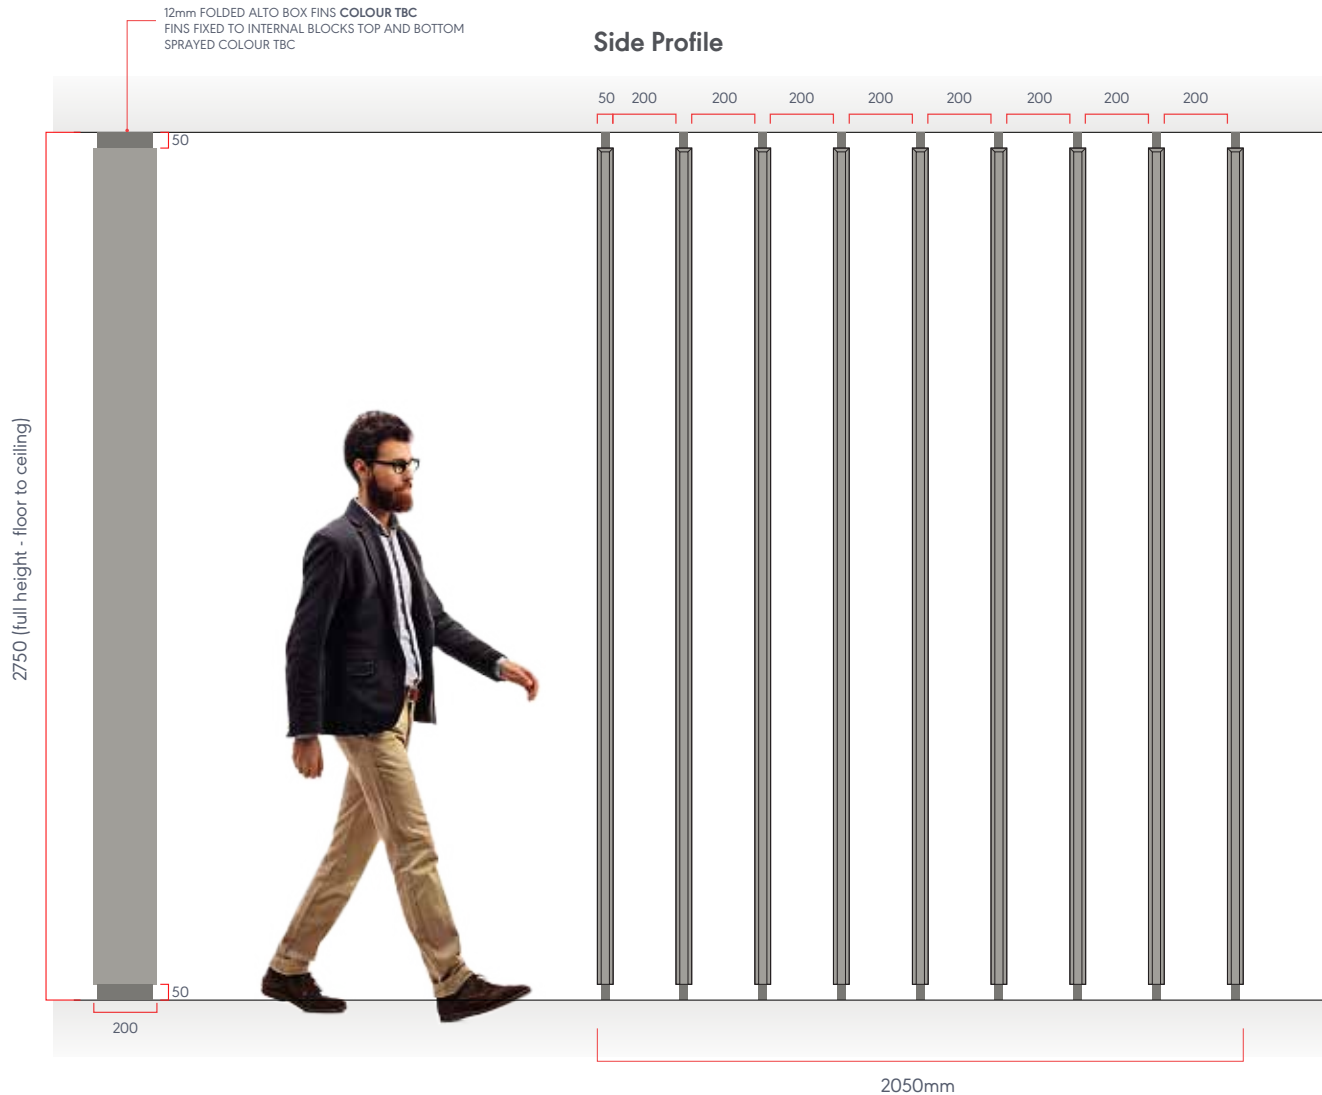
12mm FOLDED ALTO BOX FINS **COLOUR TBC**
FINS FIXED TO INTERNAL BLOCKS TOP AND BOTTOM
SPRAYED COLOUR TBC

Side Profile

50 200 200 200 200 200 200 200 200

50

2750 (full height - floor to ceiling)

50

200

2050mm